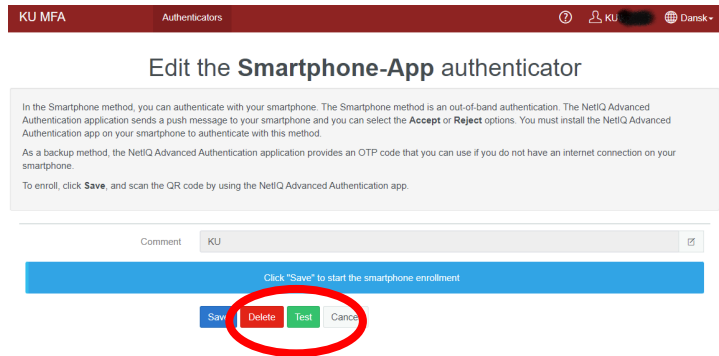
KU MFA Authenticators ? KU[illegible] Dansk

Edit the **Smartphone-App** authenticator

In the Smartphone method, you can authenticate with your smartphone. The Smartphone method is an out-of-band authentication. The NetIQ Advanced Authentication application sends a push message to your smartphone and you can select the **Accept** or **Reject** options. You must install the NetIQ Advanced Authentication app on your smartphone to authenticate with this method.

As a backup method, the NetIQ Advanced Authentication application provides an OTP code that you can use if you do not have an internet connection on your smartphone.

To enroll, click **Save**, and scan the QR code by using the NetIQ Advanced Authentication app.

Comment KU

Click "Save" to start the smartphone enrollment

Save Delete Test Cancel